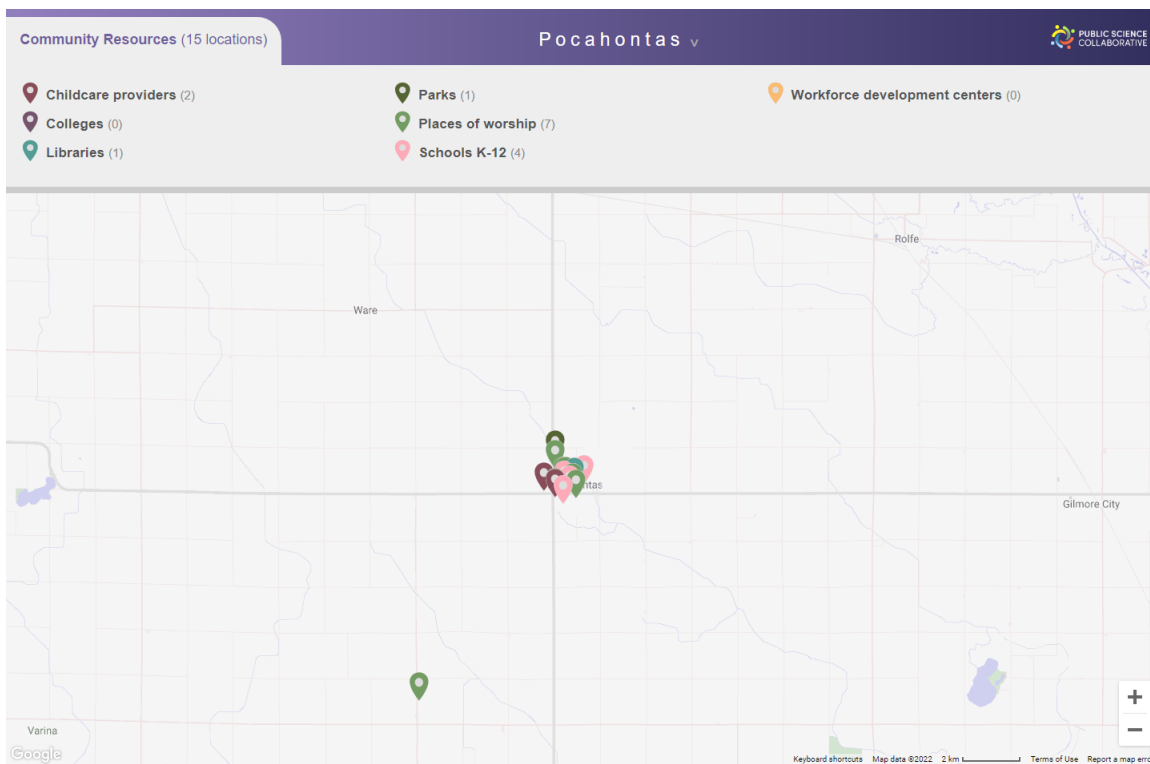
Community Resources (15 locations)

Pocahontas v

PUBLIC SCIENCE COLLABORATIVE

Childcare providers (2)
Colleges (0)
Libraries (1)

Parks (1)
Places of worship (7)
Schools K-12 (4)

Workforce development centers (0)

Rolfe

Ware

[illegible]ntas

Gilmore City

Varina

Google

+
−

Keyboard shortcuts Map data ©2022 2 km Terms of Use Report a map err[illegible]